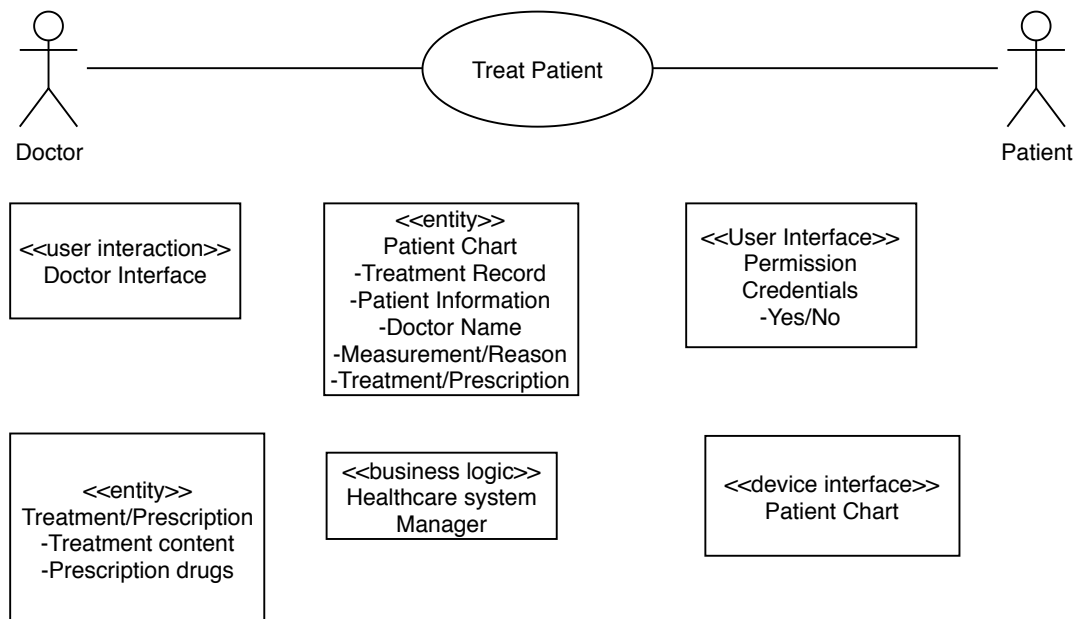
Treat Patient

Doctor

Patient

<<user interaction>>
Doctor Interface

<<entity>>
Patient Chart
-Treatment Record
-Patient Information
-Doctor Name
-Measurement/Reason
-Treatment/Prescription

<<User Interface>>
Permission
Credentials
-Yes/No

<<entity>>
Treatment/Prescription
-Treatment content
-Prescription drugs

<<business logic>>
Healthcare system
Manager

<<device interface>>
Patient Chart